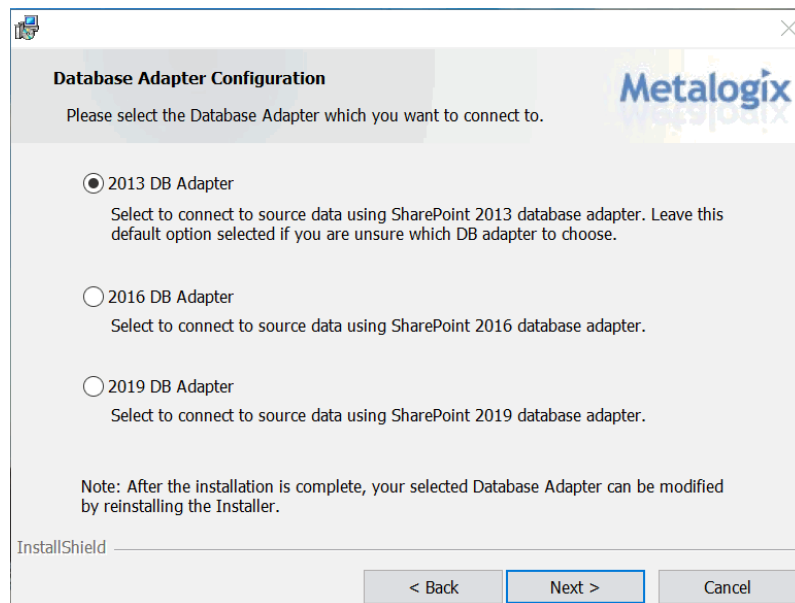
Database Adapter Configuration

Please select the Database Adapter which you want to connect to.

Metalogix

2013 DB Adapter

Select to connect to source data using SharePoint 2013 database adapter. Leave this default option selected if you are unsure which DB adapter to choose.

2016 DB Adapter

Select to connect to source data using SharePoint 2016 database adapter.

2019 DB Adapter

Select to connect to source data using SharePoint 2019 database adapter.

Note: After the installation is complete, your selected Database Adapter can be modified by reinstalling the Installer.

InstallShield

< Back

Next >

Cancel